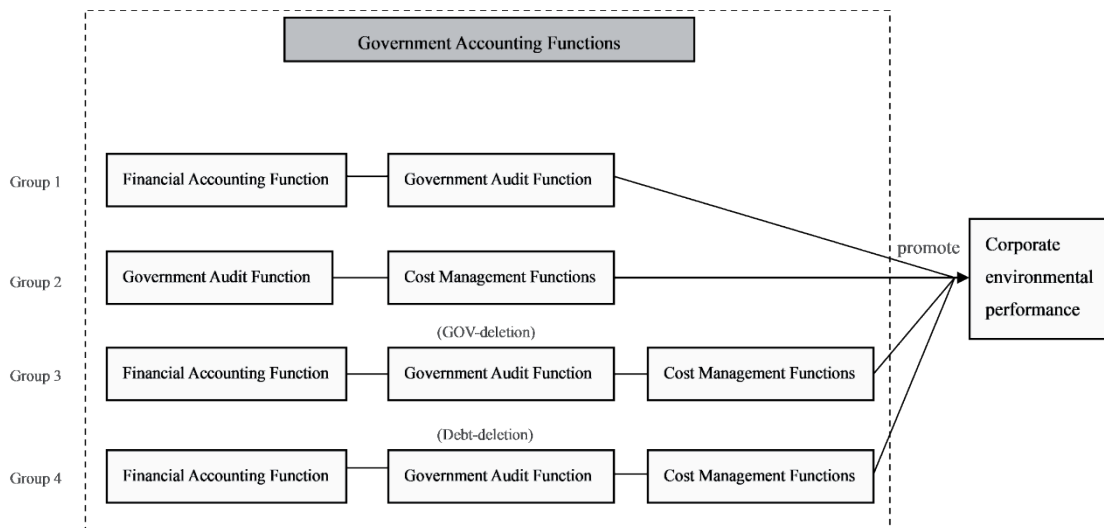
Government Accounting Functions

Group 1
Financial Accounting Function
Government Audit Function

Group 2
Government Audit Function
Cost Management Functions

(GOV-deletion)
Group 3
Financial Accounting Function
Government Audit Function
Cost Management Functions

(Debt-deletion)
Group 4
Financial Accounting Function
Government Audit Function
Cost Management Functions

promote
Corporate environmental performance